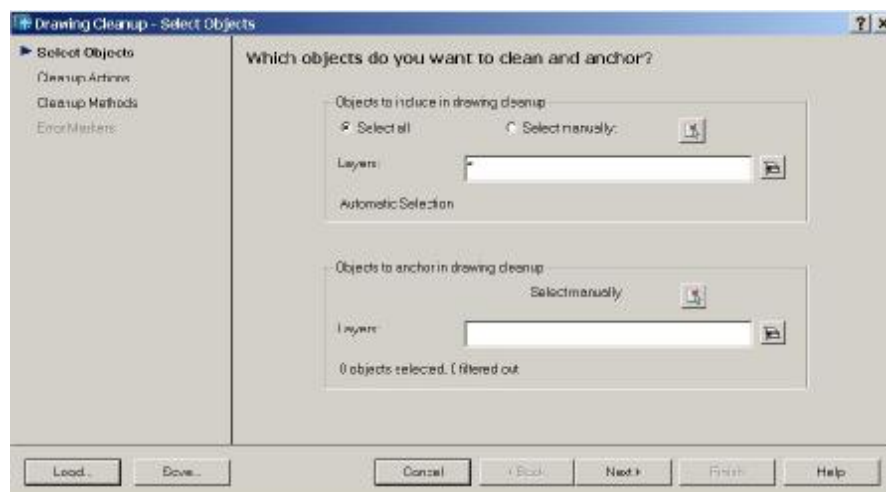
Drawing Cleanup - Select Objects

? ×

Select Objects
Cleanup Actions
Cleanup Methods
Error Markers

Which objects do you want to clean and anchor?

Objects to include in drawing cleanup
Select all
Select manually:
Layers:
*
Automatic Selection

Objects to anchor in drawing cleanup
Select manually
Layers:
0 objects selected, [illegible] filtered out

Load...
Save...
Cancel
< Back
Next >
Finish
Help